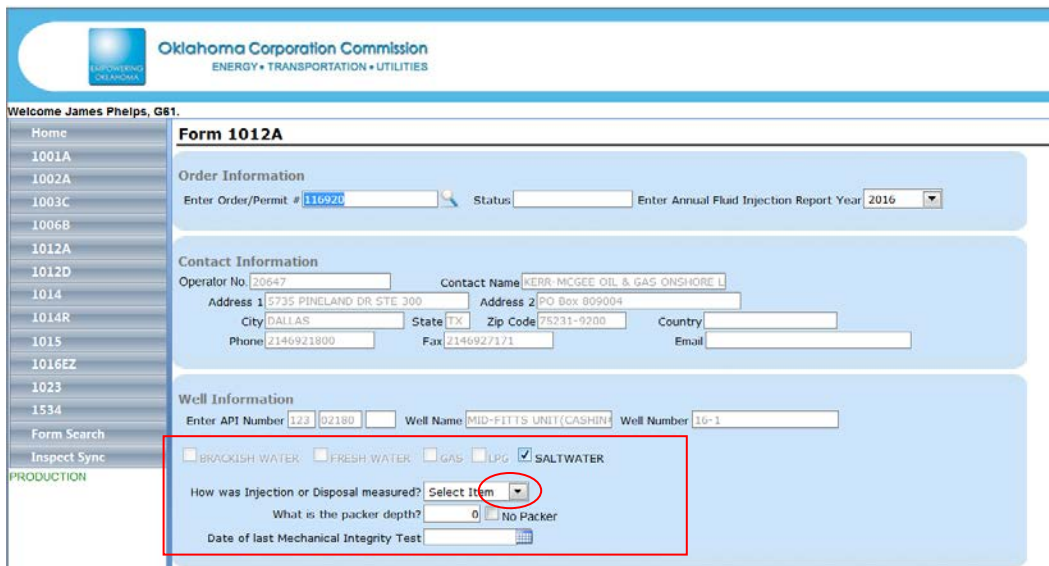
EMPOWERING OKLAHOMA

Oklahoma Corporation Commission
ENERGY • TRANSPORTATION • UTILITIES

Welcome James Phelps, G61.

Home
1001A
1002A
1003C
1006B
1012A
1012D
1014
1014R
1015
1016EZ
1023
1534
Form Search
Inspect Sync
PRODUCTION

Form 1012A

Order Information
Enter Order/Permit # 116920 Status Enter Annual Fluid Injection Report Year 2016

Contact Information
Operator No. 20647 Contact Name KERR-MCGEE OIL & GAS ONSHORE L
Address 1 5735 PINELAND DR STE 300 Address 2 PO Box 809004
City DALLAS State TX Zip Code 75231-9200 Country
Phone 2146921800 Fax 2146927171 Email

Well Information
Enter API Number 123 02180 Well Name MID-FITTS UNIT(CASHIN( Well Number 16-1

BRACKISH WATER FRESH WATER GAS LPG SALTWATER

How was Injection or Disposal measured? Select Item
What is the packer depth? 0 No Packer
Date of last Mechanical Integrity Test